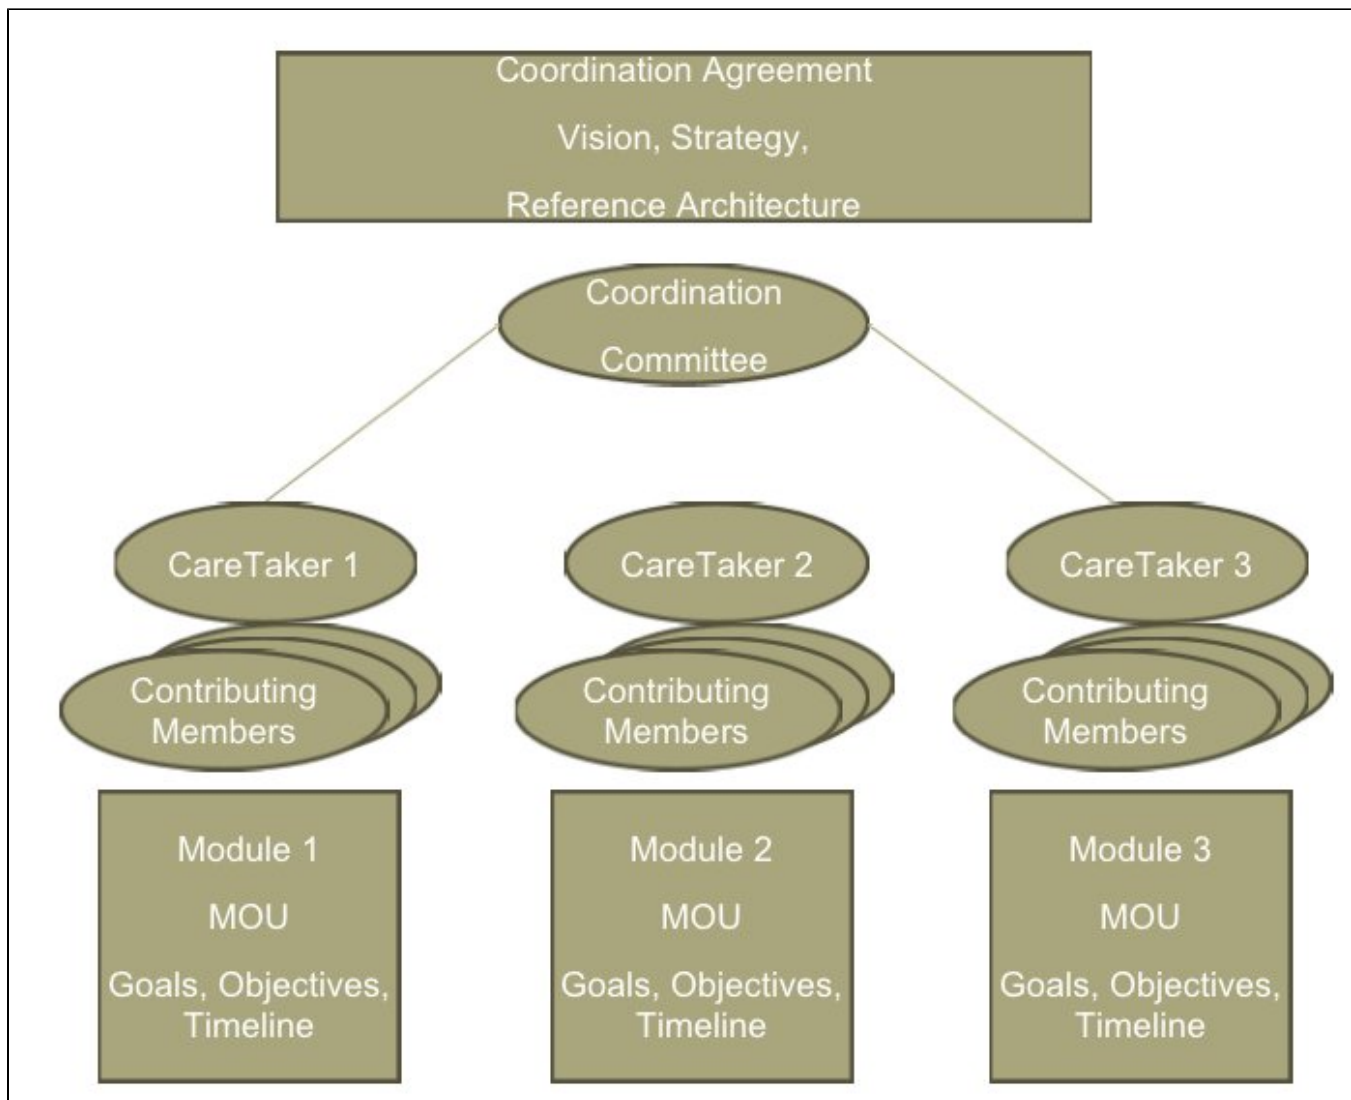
Coordination Agreement

Vision, Strategy,

Reference Architecture

Coordination

Committee

CareTaker 1

CareTaker 2

CareTaker 3

Contributing Members

Contributing Members

Contributing Members

Module 1

MOU

Goals, Objectives, Timeline

Module 2

MOU

Goals, Objectives, Timeline

Module 3

MOU

Goals, Objectives, Timeline